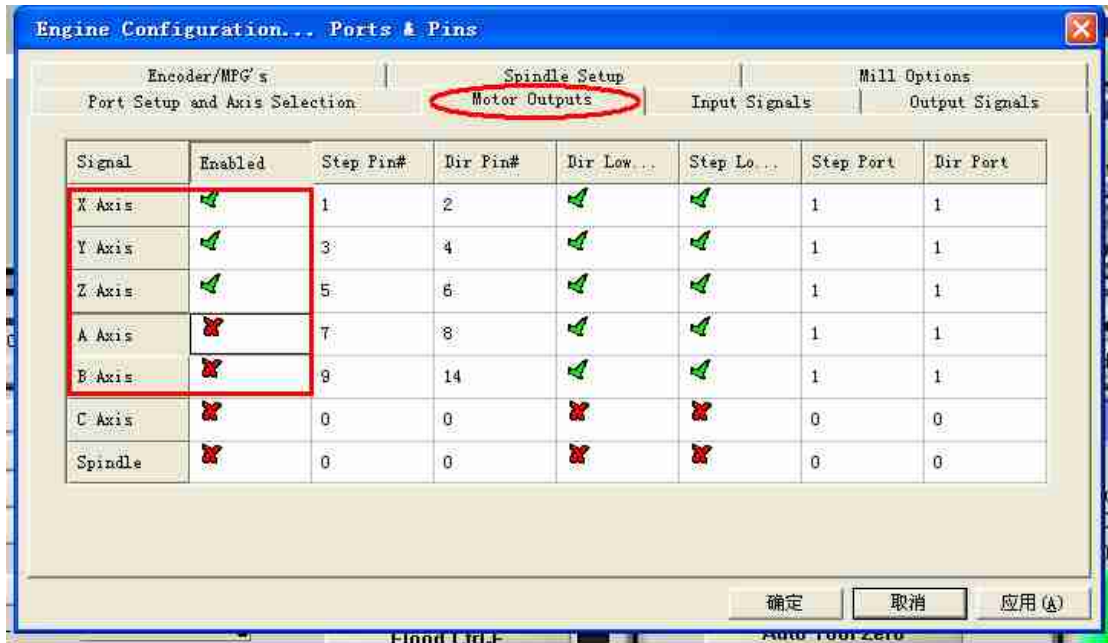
Engine Configuration... Ports & Pins

Encoder/MPG's | Spindle Setup | Mill Options
Port Setup and Axis Selection | Motor Outputs | Input Signals | Output Signals

| Signal | Enabled | Step Pin# | Dir Pin# | Dir Low... | Step Lo... | Step Port | Dir Port |
|---|---|---|---|---|---|---|---|
| X Axis | ✓ | 1 | 2 | ✓ | ✓ | 1 | 1 |
| Y Axis | ✓ | 3 | 4 | ✓ | ✓ | 1 | 1 |
| Z Axis | ✓ | 5 | 6 | ✓ | ✓ | 1 | 1 |
| A Axis | ✗ | 7 | 8 | ✓ | ✓ | 1 | 1 |
| B Axis | ✗ | 9 | 14 | ✓ | ✓ | 1 | 1 |
| C Axis | ✗ | 0 | 0 | ✗ | ✗ | 0 | 0 |
| Spindle | ✗ | 0 | 0 | ✗ | ✗ | 0 | 0 |

确定 取消 应用(A)

Flood Ctrl-F Auto Tool Zero